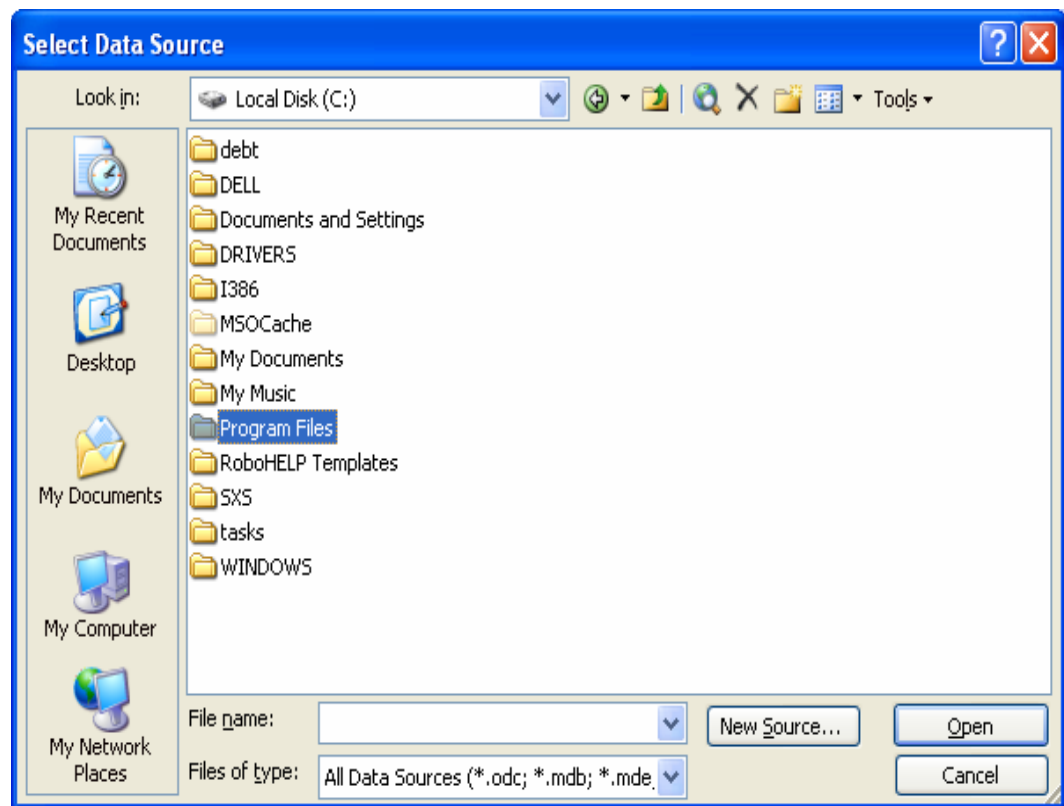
Select Data Source

Look in: Local Disk (C:)

Tools

My Recent Documents
Desktop
My Documents
My Computer
My Network Places

debt
DELL
Documents and Settings
DRIVERS
I386
MSOCache
My Documents
My Music
Program Files
RoboHELP Templates
SXS
tasks
WINDOWS

File name:
Files of type: All Data Sources (*.odc; *.mdb; *.mde,

New Source...
Open
Cancel